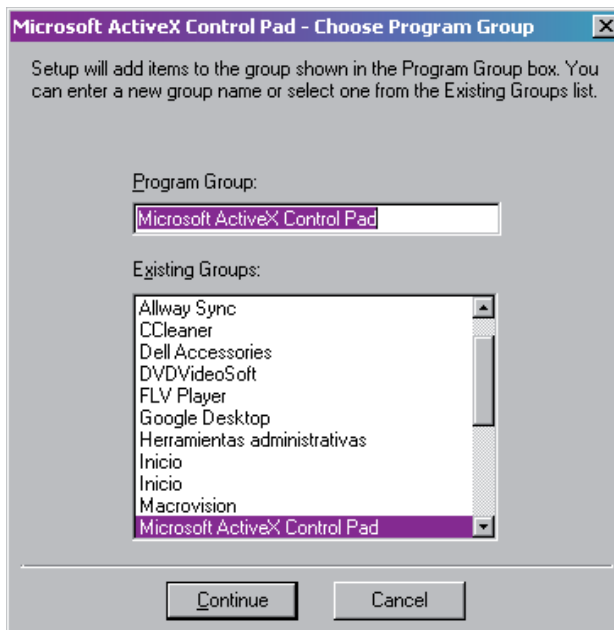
Microsoft ActiveX Control Pad - Choose Program Group

Setup will add items to the group shown in the Program Group box. You can enter a new group name or select one from the Existing Groups list.

Program Group:

Microsoft ActiveX Control Pad

Existing Groups:

Allway Sync
CCleaner
Dell Accessories
DVDVideoSoft
FLV Player
Google Desktop
Herramientas administrativas
Inicio
Inicio
Macrovision
Microsoft ActiveX Control Pad

Continue

Cancel